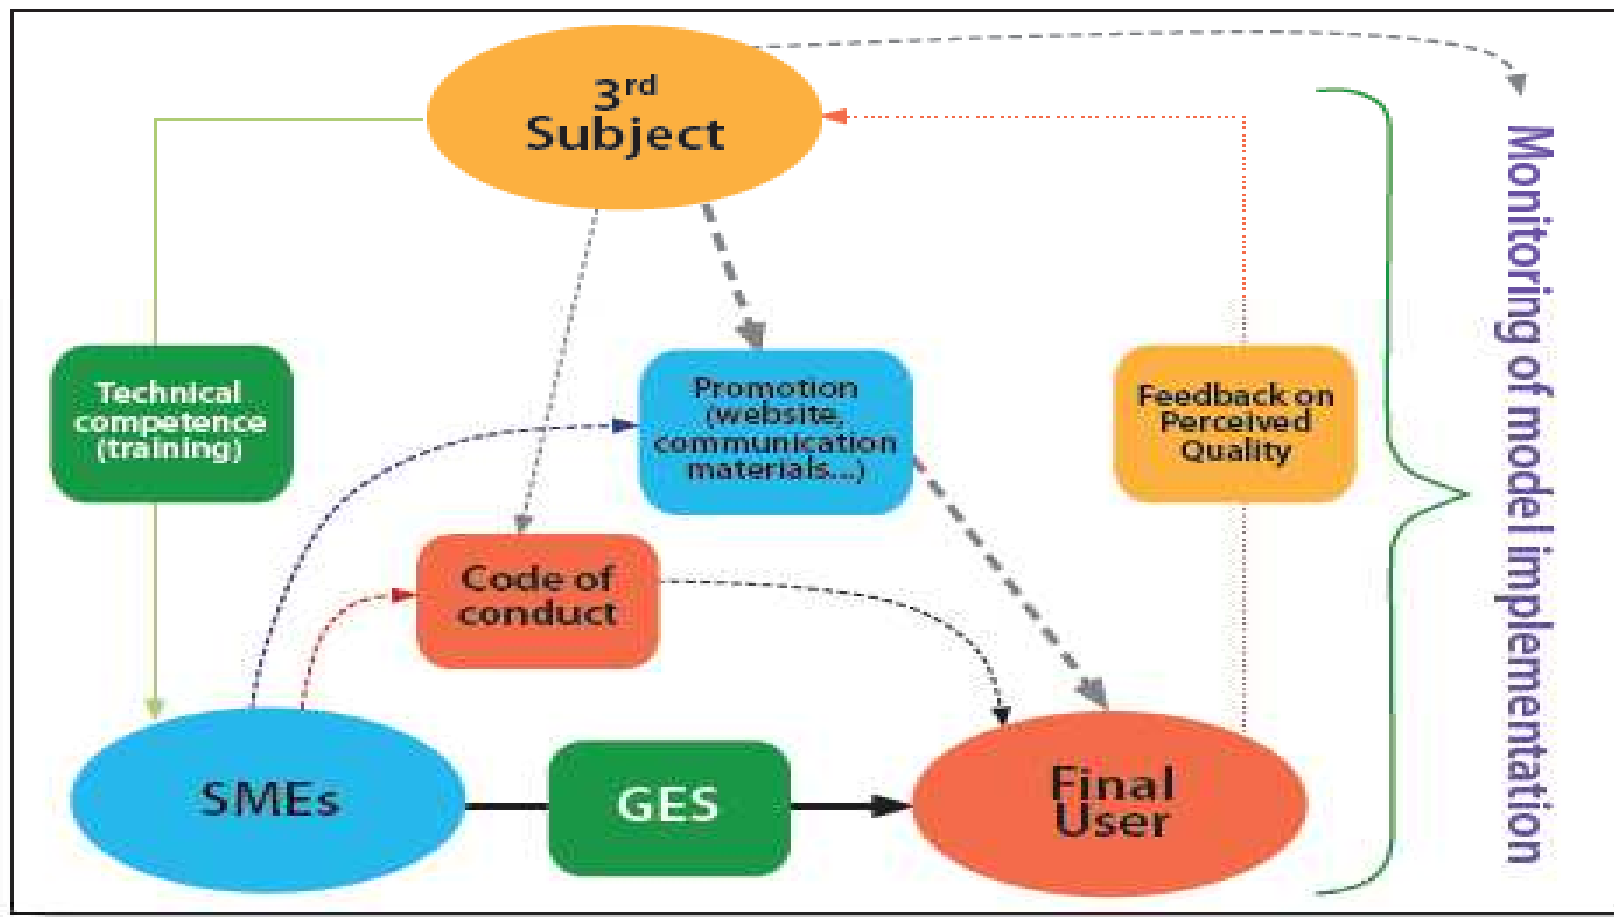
3rd Subject

Technical competence (training)

Promotion (website, communication materials...)

Feedback on Perceived Quality

Code of conduct

SMEs

GES

Final User

Monitoring of model implementation